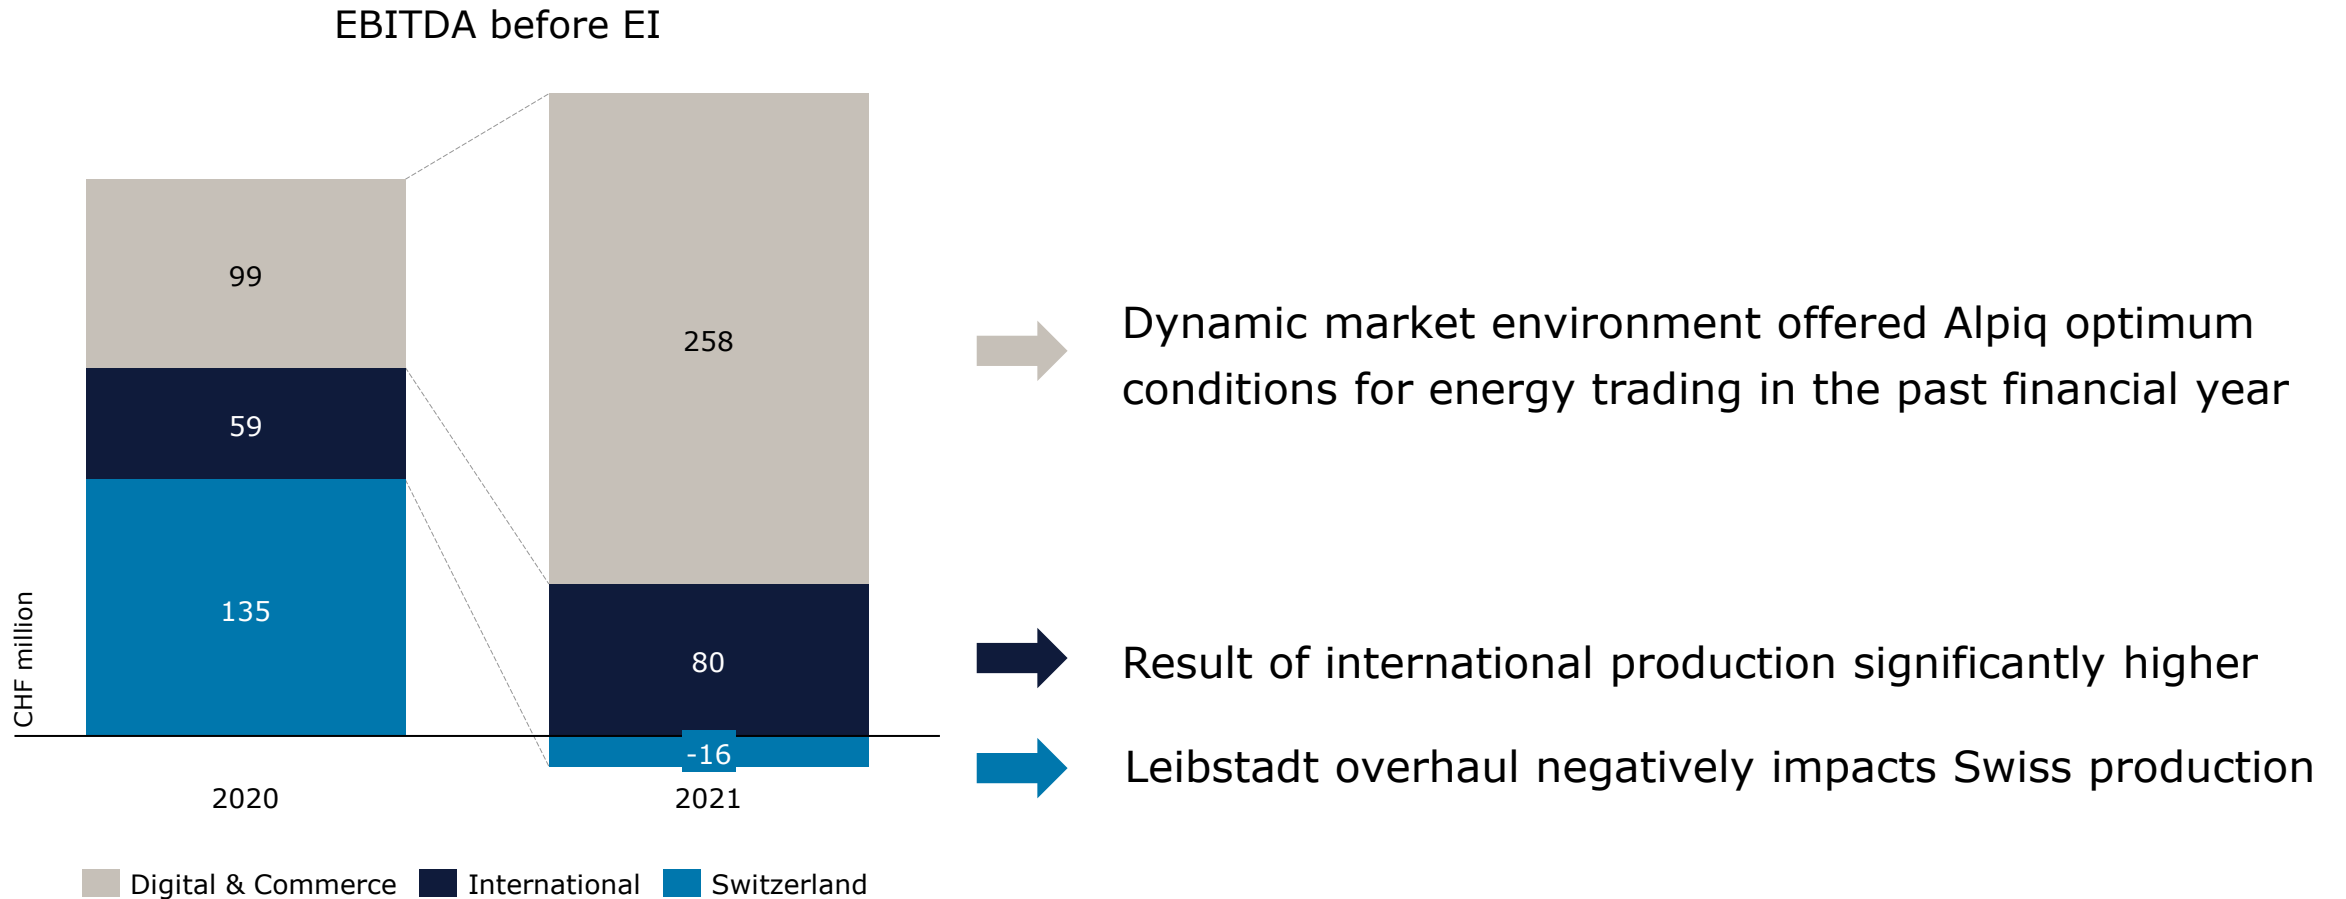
EBITDA before EI

CHF million

99

59

135

258

80

-16

2020

2021

Digital & Commerce International Switzerland

Dynamic market environment offered Alpiq optimum conditions for energy trading in the past financial year

Result of international production significantly higher

Leibstadt overhaul negatively impacts Swiss production